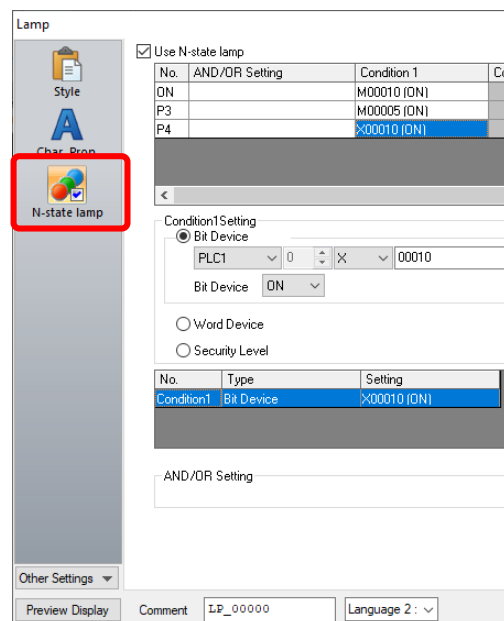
Lamp

Style

Char. Prop.

N-state lamp

Use N-state lamp

| No. | AND/OR Setting | Condition 1 | Co |
|---|---|---|---|
| ON | | M00010 (ON) | |
| P3 | | M00005 (ON) | |
| P4 | | X00010 (ON) | |

Condition1Setting

Bit Device

PLC1 0 X 00010

Bit Device ON

Word Device

Security Level

| No. | Type | Setting |
|---|---|---|
| Condition1 | Bit Device | X00010 (ON) |

AND/OR Setting

Other Settings

Preview Display

Comment LP_00000

Language 2 :